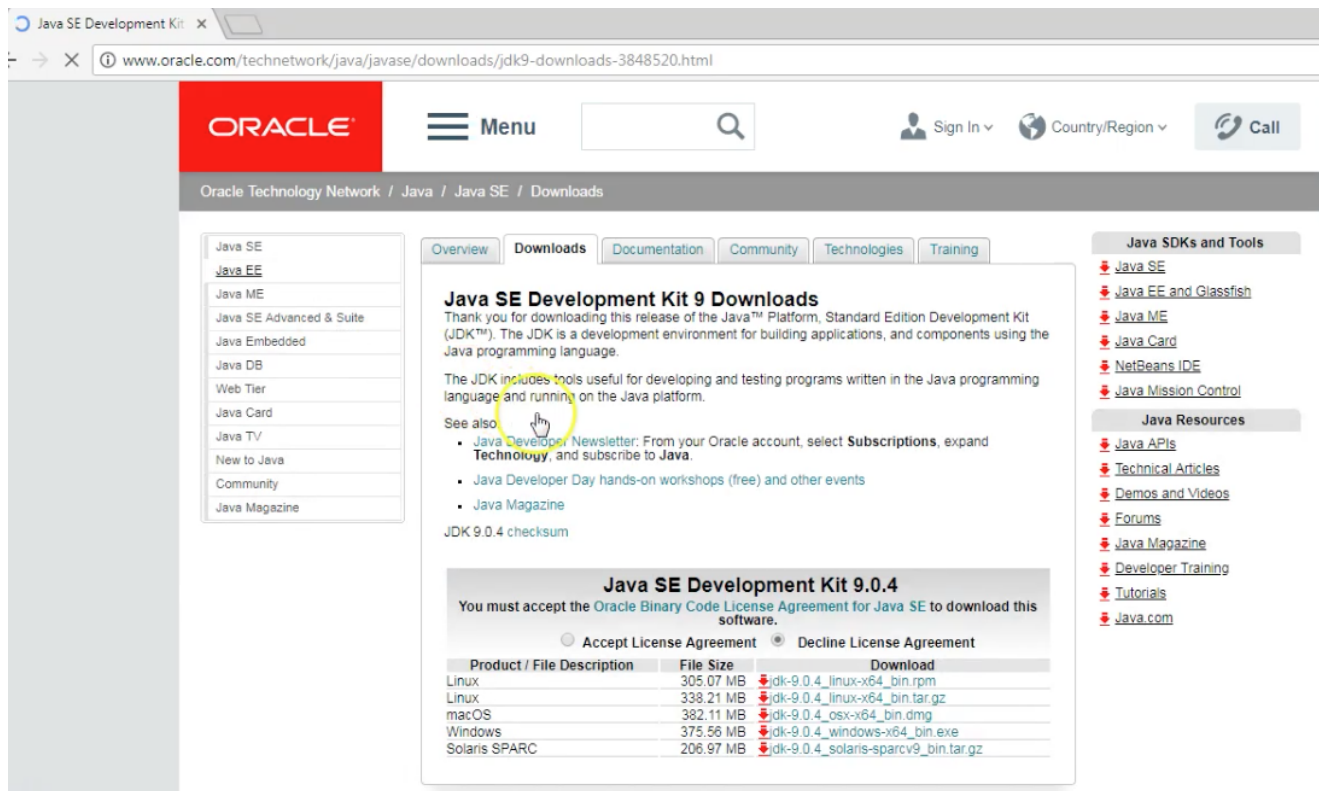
Java SE Development Kit ×

www.oracle.com/technetwork/java/javase/downloads/jdk9-downloads-3848520.html

ORACLE

Menu

Sign In

Country/Region

Call

Oracle Technology Network / Java / Java SE / Downloads

Java SE
Java EE
Java ME
Java SE Advanced & Suite
Java Embedded
Java DB
Web Tier
Java Card
Java TV
New to Java
Community
Java Magazine

Overview | Downloads | Documentation | Community | Technologies | Training

Java SE Development Kit 9 Downloads

Thank you for downloading this release of the Java™ Platform, Standard Edition Development Kit (JDK™). The JDK is a development environment for building applications, and components using the Java programming language.

The JDK includes tools useful for developing and testing programs written in the Java programming language and running on the Java platform.

See also:

- Java Developer Newsletter: From your Oracle account, select Subscriptions, expand Technology, and subscribe to Java.
- Java Developer Day hands-on workshops (free) and other events
- Java Magazine

JDK 9.0.4 checksum

Java SE Development Kit 9.0.4

You must accept the Oracle Binary Code License Agreement for Java SE to download this software.

Accept License Agreement   Decline License Agreement

| Product / File Description | File Size | Download |
|---|---|---|
| Linux | 305.07 MB | jdk-9.0.4_linux-x64_bin.rpm |
| Linux | 338.21 MB | jdk-9.0.4_linux-x64_bin.tar.gz |
| macOS | 382.11 MB | jdk-9.0.4_osx-x64_bin.dmg |
| Windows | 375.56 MB | jdk-9.0.4_windows-x64_bin.exe |
| Solaris SPARC | 206.97 MB | jdk-9.0.4_solaris-sparcv9_bin.tar.gz |

Java SDKs and Tools
Java SE
Java EE and Glassfish
Java ME
Java Card
NetBeans IDE
Java Mission Control

Java Resources
Java APIs
Technical Articles
Demos and Videos
Forums
Java Magazine
Developer Training
Tutorials
Java.com